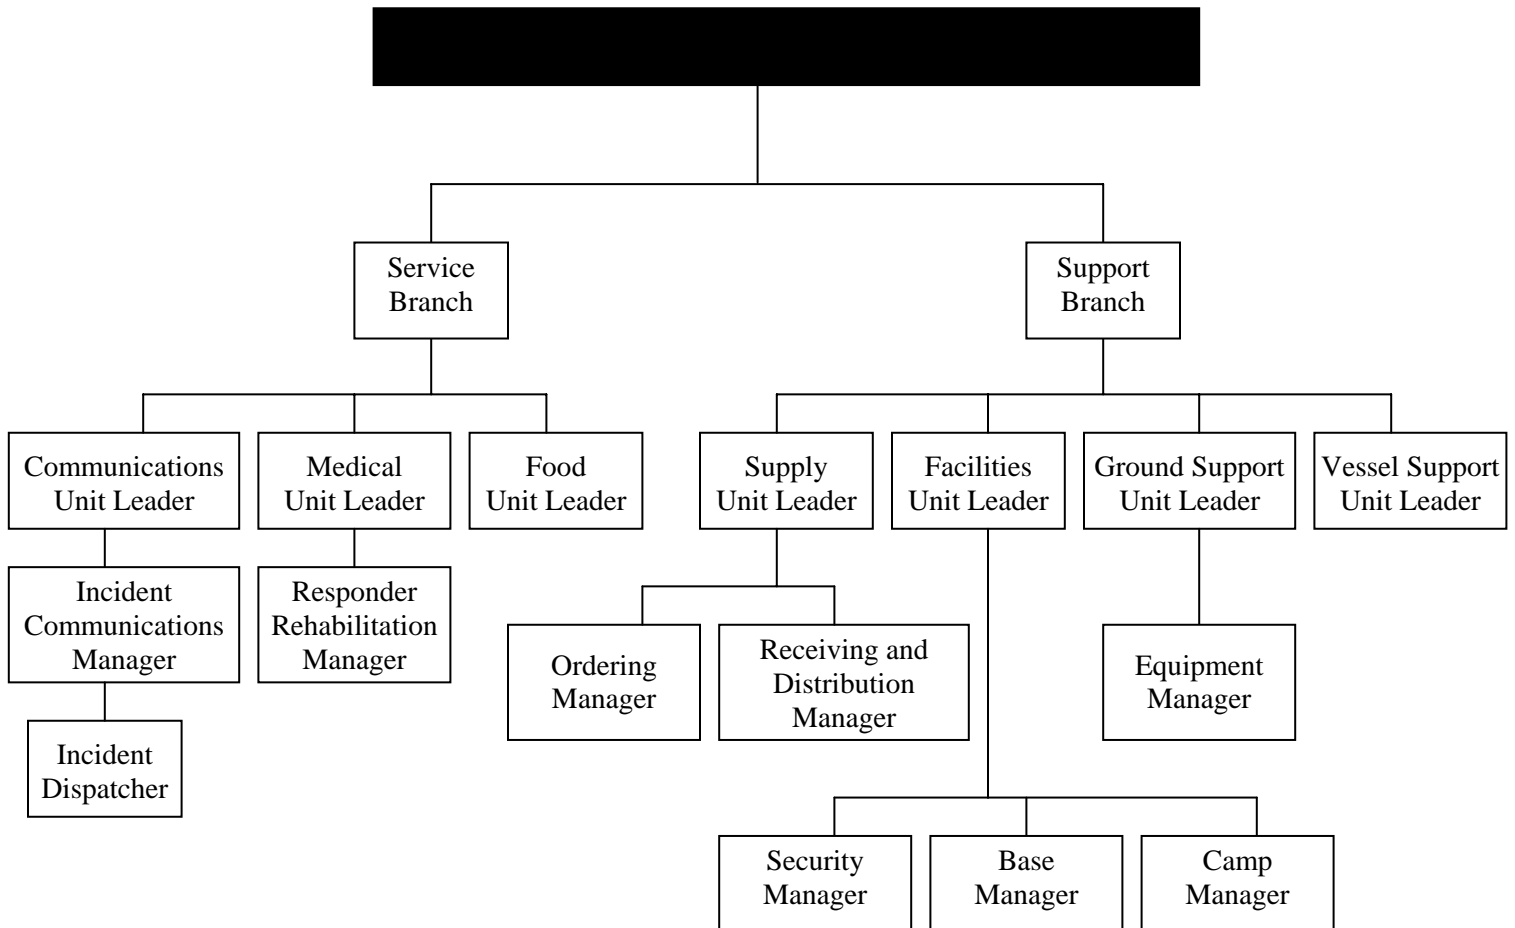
Service Branch

Support Branch

Communications Unit Leader

Medical Unit Leader

Food Unit Leader

Supply Unit Leader

Facilities Unit Leader

Ground Support Unit Leader

Vessel Support Unit Leader

Incident Communications Manager

Responder Rehabilitation Manager

Incident Dispatcher

Ordering Manager

Receiving and Distribution Manager

Equipment Manager

Security Manager

Base Manager

Camp Manager